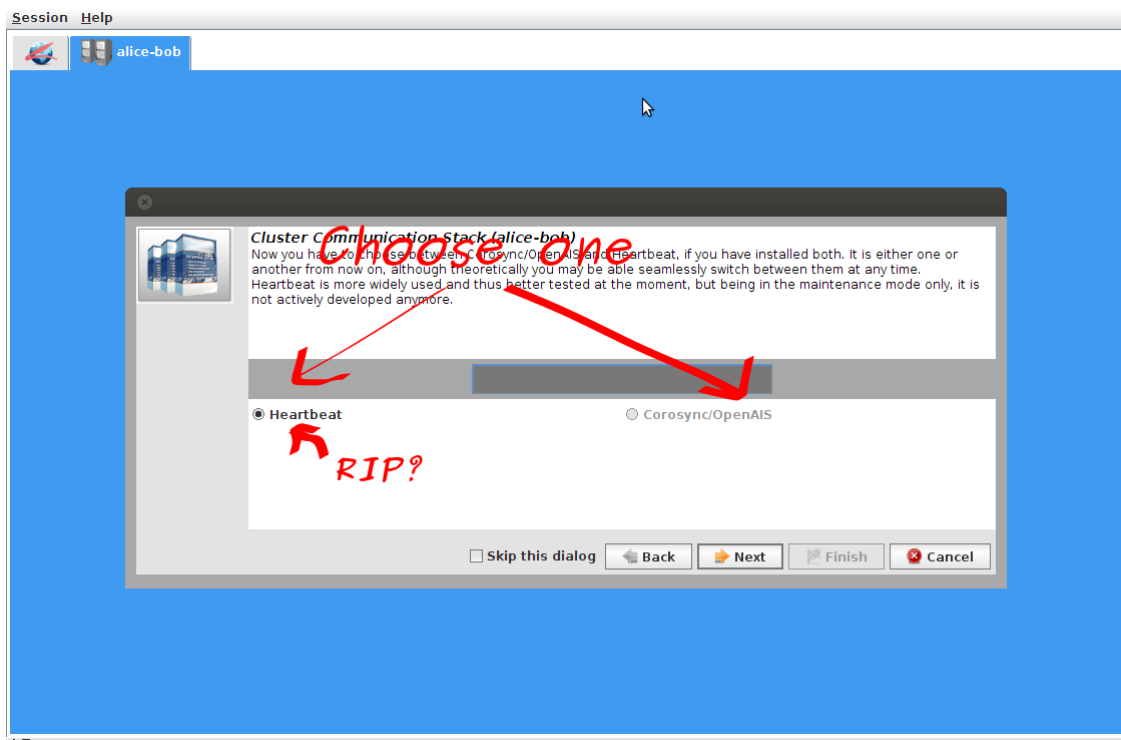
Session Help

alice-bob

Cluster Communication Stack (alice-bob)

Choose one

Now you have to choose between Corosync/OpenAIS and Heartbeat, if you have installed both. It is either one or another from now on, although theoretically you may be able seamlessly switch between them at any time. Heartbeat is more widely used and thus better tested at the moment, but being in the maintenance mode only, it is not actively developed anymore.

Heartbeat

Corosync/OpenAIS

RIP?

Skip this dialog

Back

Next

Finish

Cancel